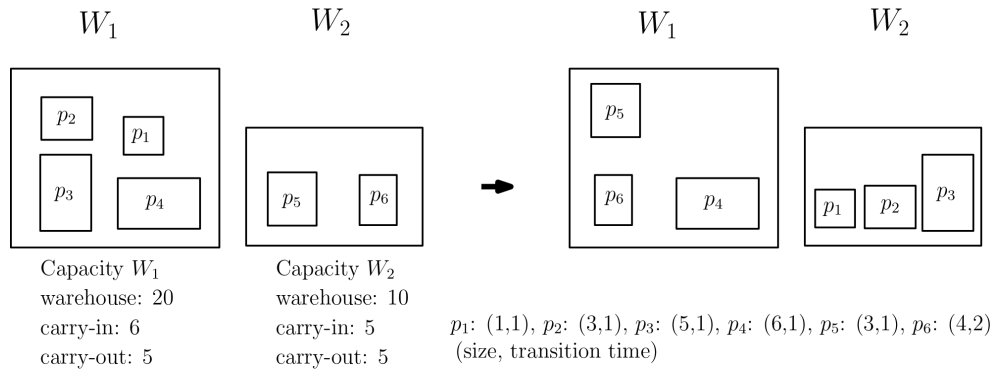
$W_1$ $W_2$

$p_2$ $p_1$ $p_3$ $p_4$

$p_5$ $p_6$

$W_1$ $W_2$

$p_5$ $p_6$ $p_4$

$p_1$ $p_2$ $p_3$

Capacity $W_1$
warehouse: 20
carry-in: 6
carry-out: 5

Capacity $W_2$
warehouse: 10
carry-in: 5
carry-out: 5

$p_1$: (1,1), $p_2$: (3,1), $p_3$: (5,1), $p_4$: (6,1), $p_5$: (3,1), $p_6$: (4,2)
(size, transition time)